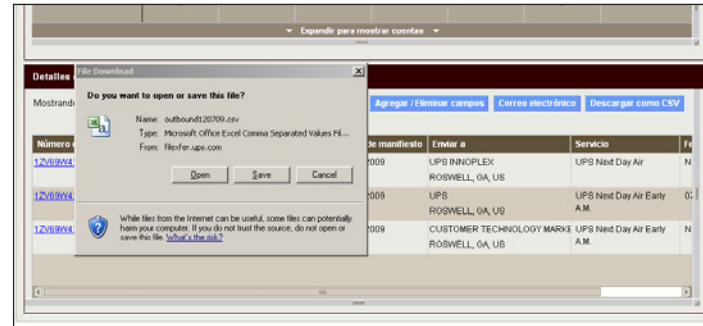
▼ Expandir para mostrar cuentas ▼

Detalles

Mostrando

Agregar / Eliminar campos | Correo electrónico | Descargar como CSV

| Número | de manifiesto | Enviar a | Servicio | Fe |
|---|---|---|---|---|
| 1ZV69W4 | 2009 | UPS INNOPLEX ROSWELL, GA, US | UPS Next Day Air | N |
| 1ZV69W4 | 2009 | UPS ROSWELL, GA, US | UPS Next Day Air Early A.M. | 0 |
| 1ZV69W4 | 2009 | CUSTOMER TECHNOLOGY MARKE ROSWELL, GA, US | UPS Next Day Air Early A.M. | N |

File Download

Do you want to open or save this file?

Name: outbound120709.csv
Type: Microsoft Office Excel Comma Separated Values Fil...
From: filexfer.ups.com

Open | Save | Cancel

While files from the Internet can be useful, some files can potentially harm your computer. If you do not trust the source, do not open or save this file. What's the risk?